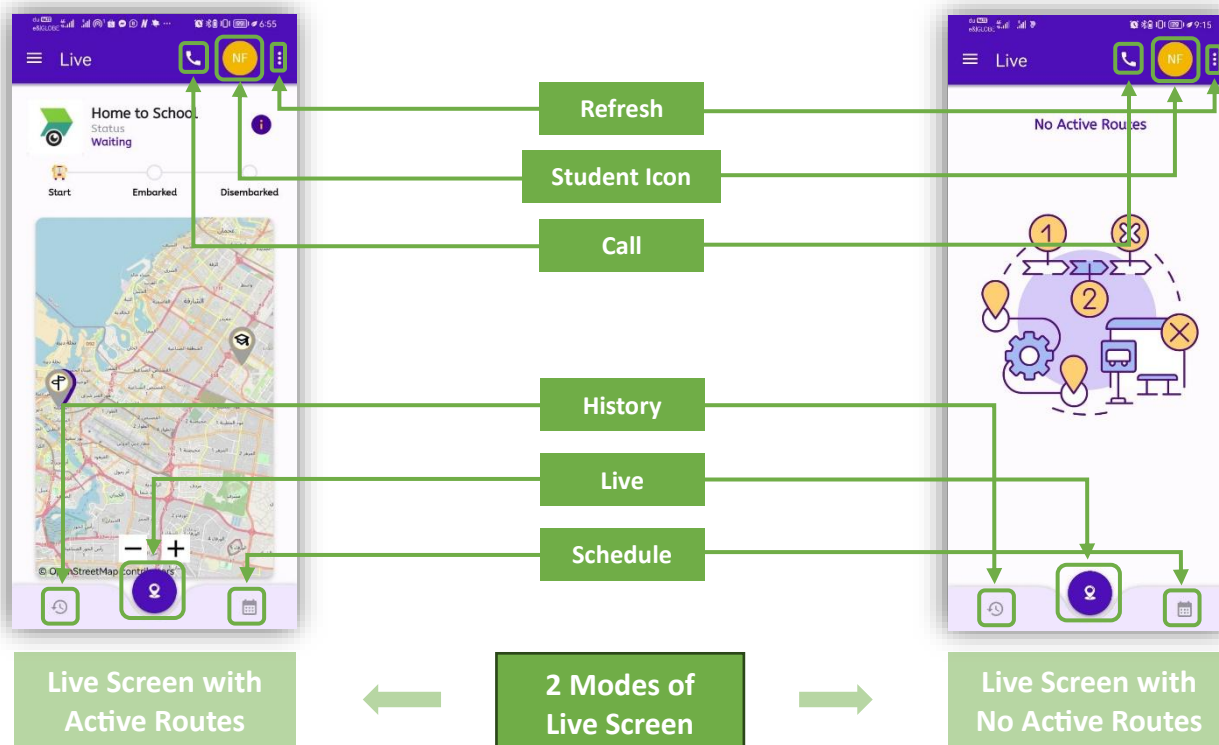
6:55

Live

NF

Home to School
Status
Waiting

Start
Embarked
Disembarked

© OpenStreetMap contributors

9:15

Live

NF

No Active Routes

Refresh

Student Icon

Call

History

Live

Schedule

Live Screen with Active Routes

2 Modes of Live Screen

Live Screen with No Active Routes